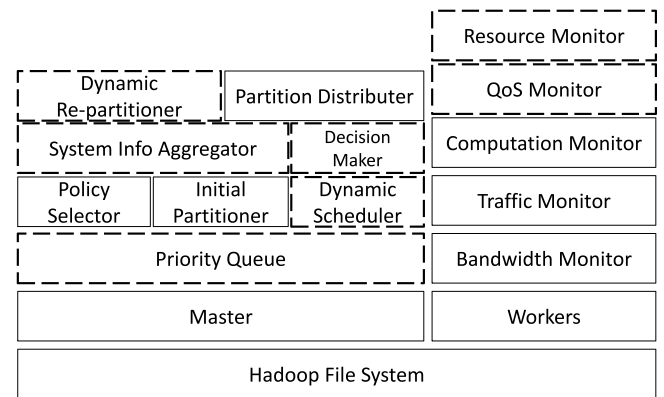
Resource Monitor

Dynamic Re-partitioner

Partition Distributer

QoS Monitor

System Info Aggregator

Decision Maker

Computation Monitor

Policy Selector

Initial Partitioner

Dynamic Scheduler

Traffic Monitor

Priority Queue

Bandwidth Monitor

Master

Workers

Hadoop File System